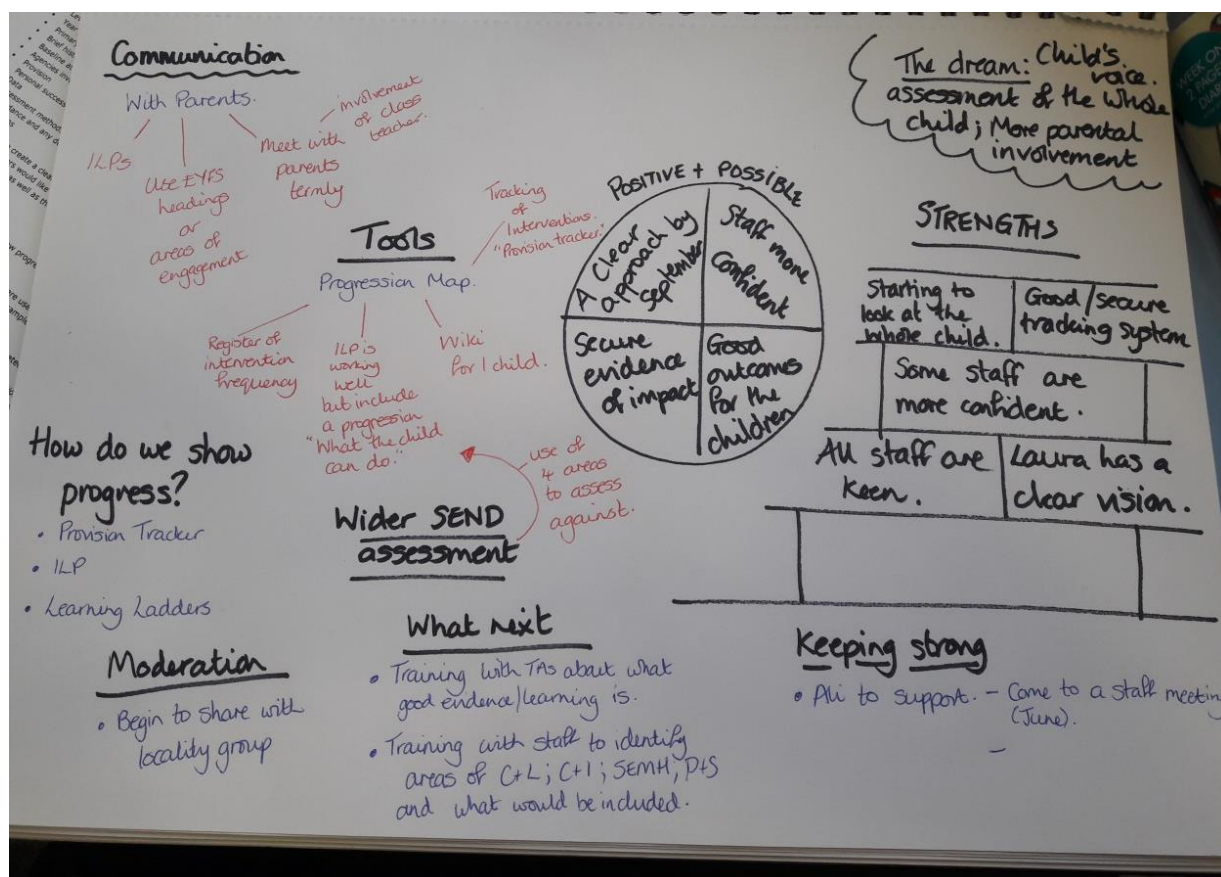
Communication

With Parents.

ILPs

Use EYFS headings or areas of engagement

Meet with parents termly

involvement of class teacher.

Tools

Progression Map.

Tracking of Interventions. "Provision tracker."

Register of intervention frequency

ILP is working well but include a progression "What the child can do."

Wiki for 1 child.

POSITIVE + POSSIBLE

A Clear approach by September

Staff more confident

Secure evidence of impact

Good outcomes for the children

The dream: Child's voice. assessment of the Whole child; More parental involvement

STRENGTHS

Starting to look at the whole child.

Good/secure tracking system

Some staff are more confident.

All staff are keen.

Laura has a clear vision.

How do we show progress?

• Provision Tracker
• ILP
• Learning Ladders

use of 4 areas to assess against.

Wider SEND assessment

Moderation

• Begin to share with locality group

What next

• Training with TAs about what good evidence/learning is.
• Training with staff to identify areas of C+L; C+I; SEMH; P+S and what would be included.

Keeping strong

• Ali to support. - Come to a staff meeting (June).